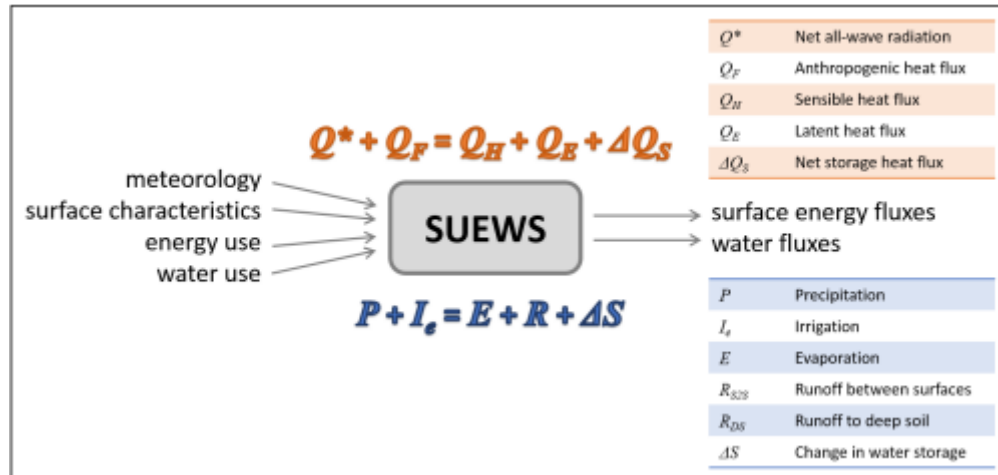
| | |
|---|---|
| $Q^*$ | Net all-wave radiation |
| $Q_F$ | Anthropogenic heat flux |
| $Q_H$ | Sensible heat flux |
| $Q_E$ | Latent heat flux |
| $\Delta Q_S$ | Net storage heat flux |

$Q^* + Q_F = Q_H + Q_E + \Delta Q_S$

meteorology
surface characteristics
energy use
water use

SUEWS

surface energy fluxes
water fluxes

$P + I_e = E + R + \Delta S$

| | |
|---|---|
| $P$ | Precipitation |
| $I_e$ | Irrigation |
| $E$ | Evaporation |
| $R_{S2S}$ | Runoff between surfaces |
| $R_{DS}$ | Runoff to deep soil |
| $\Delta S$ | Change in water storage |